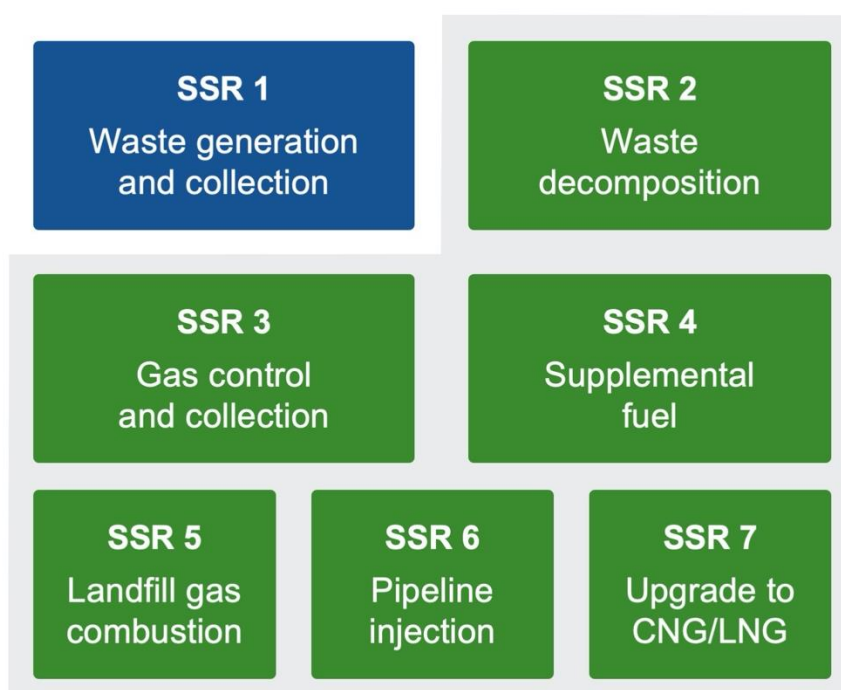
SSR 1
Waste generation and collection

SSR 2
Waste decomposition

SSR 3
Gas control and collection

SSR 4
Supplemental fuel

SSR 5
Landfill gas combustion

SSR 6
Pipeline injection

SSR 7
Upgrade to CNG/LNG